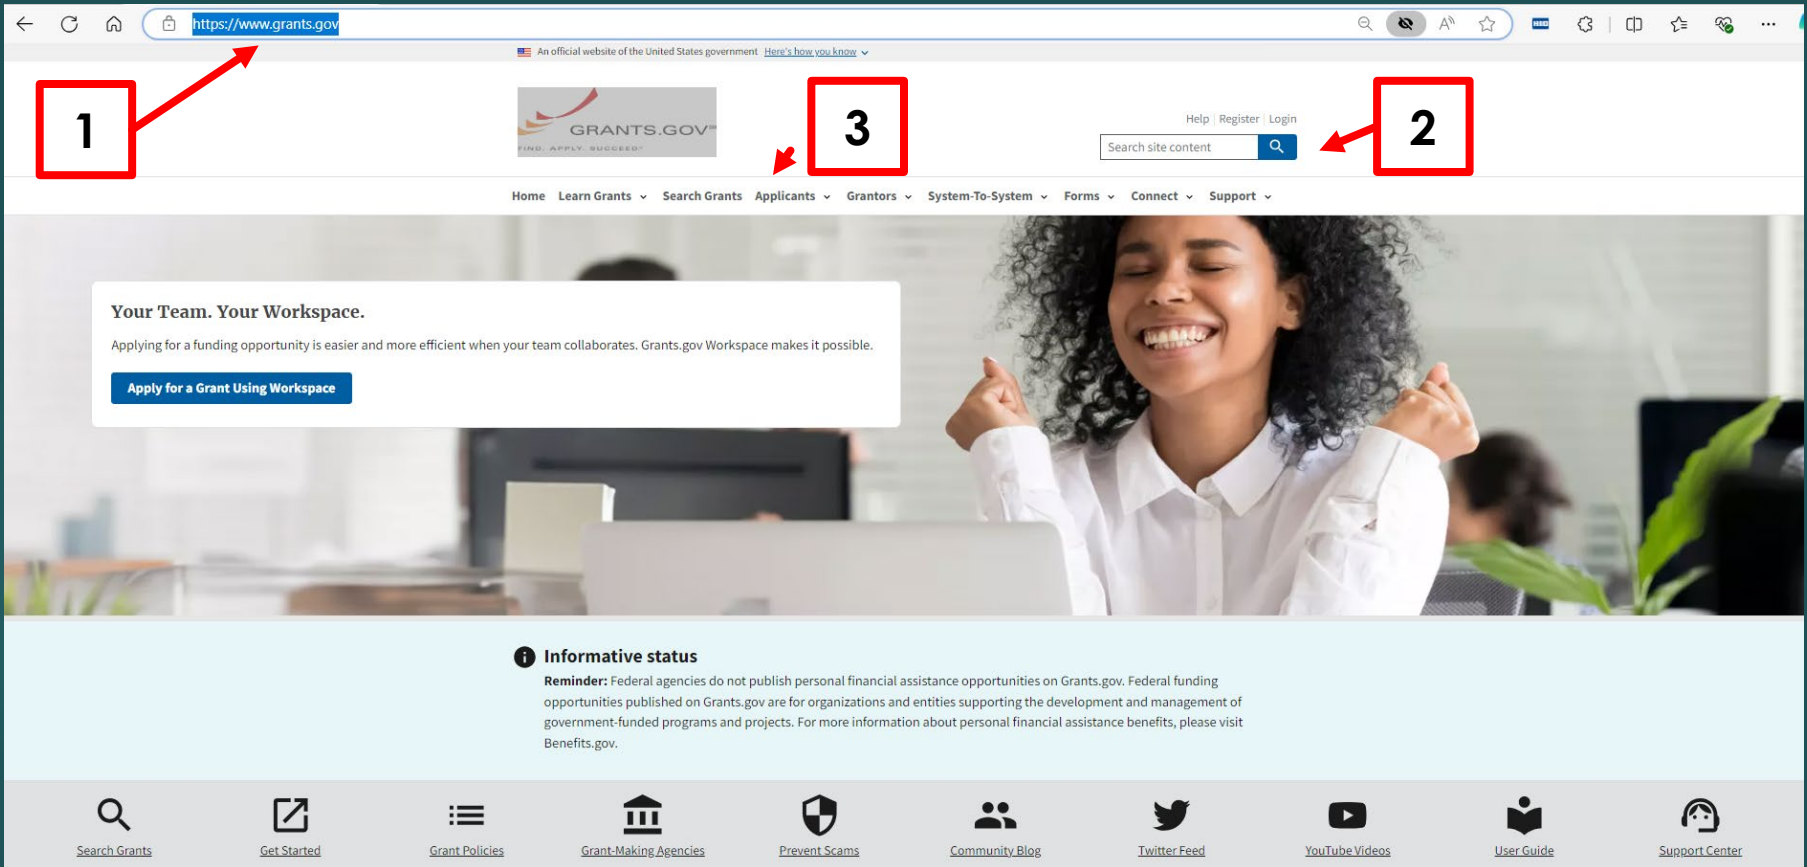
https://www.grants.gov

An official website of the United States government Here's how you know

1

GRANTS.GOV
FIND. APPLY. SUCCEED.

3

Help | Register | Login

Search site content

2

Home Learn Grants Search Grants Applicants Grantors System-To-System Forms Connect Support

Your Team. Your Workspace.

Applying for a funding opportunity is easier and more efficient when your team collaborates. Grants.gov Workspace makes it possible.

Apply for a Grant Using Workspace

Informative status

**Reminder:** Federal agencies do not publish personal financial assistance opportunities on Grants.gov. Federal funding opportunities published on Grants.gov are for organizations and entities supporting the development and management of government-funded programs and projects. For more information about personal financial assistance benefits, please visit Benefits.gov.

Search Grants Get Started Grant Policies Grant-Making Agencies Prevent Scams Community Blog Twitter Feed YouTube Videos User Guide Support Center